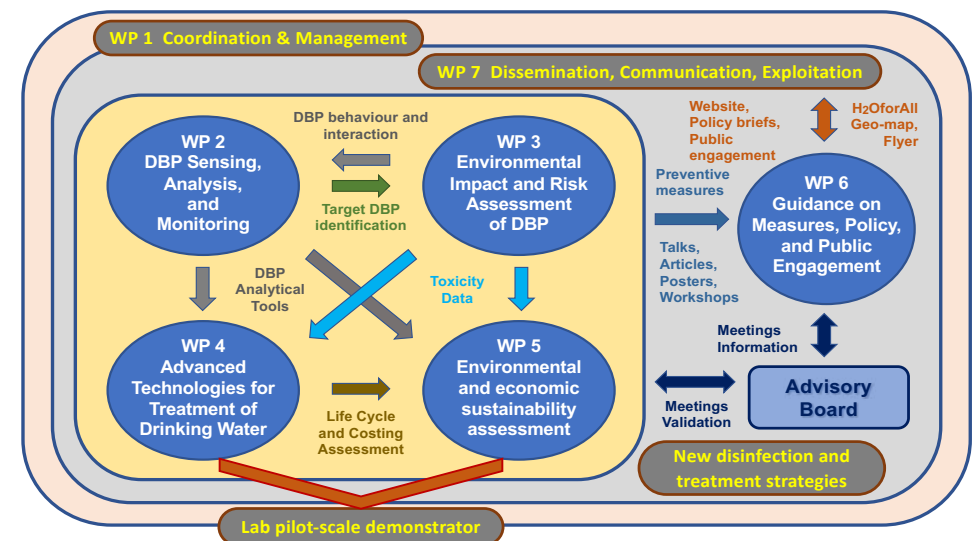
WP 1 Coordination & Management

WP 7 Dissemination, Communication, Exploitation

WP 2
DBP Sensing, Analysis, and Monitoring

DBP behaviour and interaction

Target DBP identification

WP 3
Environmental Impact and Risk Assessment of DBP

DBP Analytical Tools

Toxicity Data

WP 4
Advanced Technologies for Treatment of Drinking Water

Life Cycle and Costing Assessment

WP 5
Environmental and economic sustainability assessment

Website, Policy briefs, Public engagement

H$_2$OforAll Geo-map, Flyer

Preventive measures

WP 6
Guidance on Measures, Policy, and Public Engagement

Talks, Articles, Posters, Workshops

Meetings Information

Advisory Board

Meetings Validation

New disinfection and treatment strategies

Lab pilot-scale demonstrator